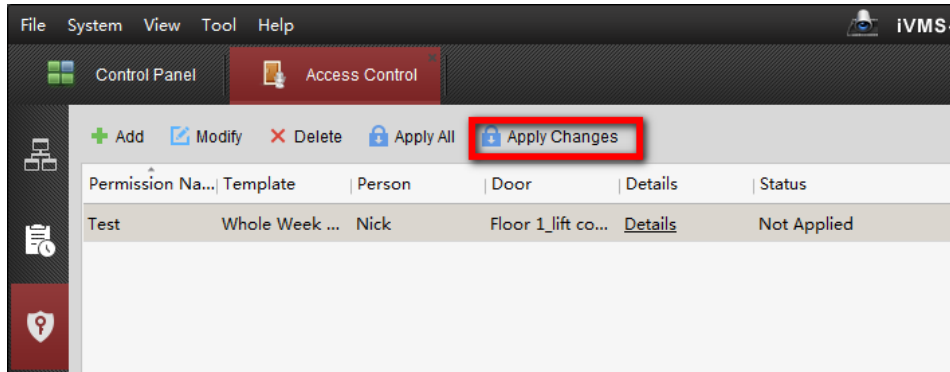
File System View Tool Help

iVMS-

Control Panel

Access Control

Add Modify Delete Apply All Apply Changes

| Permission Na... | Template | Person | Door | Details | Status |
|---|---|---|---|---|---|
| Test | Whole Week ... | Nick | Floor 1_lift co... | Details | Not Applied |